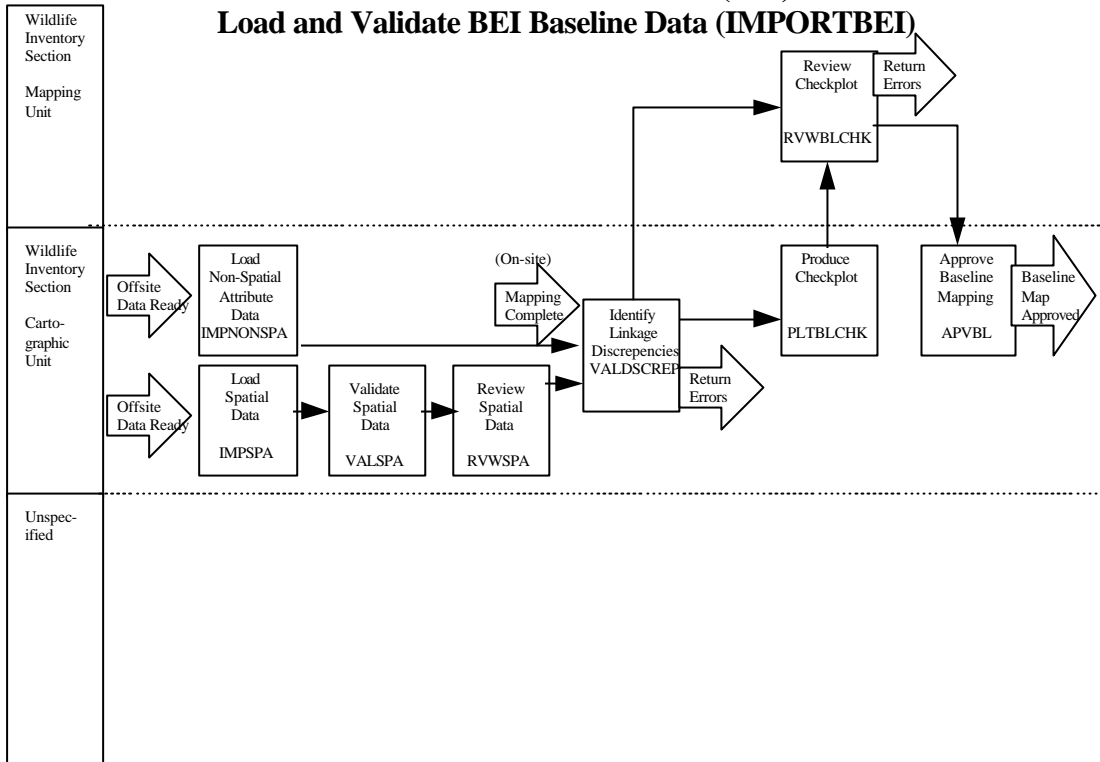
Load and Validate BEI Baseline Data (IMPORTBEI)

Wildlife Inventory Section

Mapping Unit

Review Checkplot

RVWBLCHK

Return Errors

Wildlife Inventory Section

Cartographic Unit

Offsite Data Ready

Load Non-Spatial Attribute Data IMPNONSPA

(On-site)

Mapping Complete

Identify Linkage Discrepencies VALDSCREP

Return Errors

Produce Checkplot

PLTBLCHK

Approve Baseline Mapping

APVBL

Baseline Map Approved

Offsite Data Ready

Load Spatial Data

IMPSPA

Validate Spatial Data

VALSPA

Review Spatial Data

RVWSPA

Unspecified